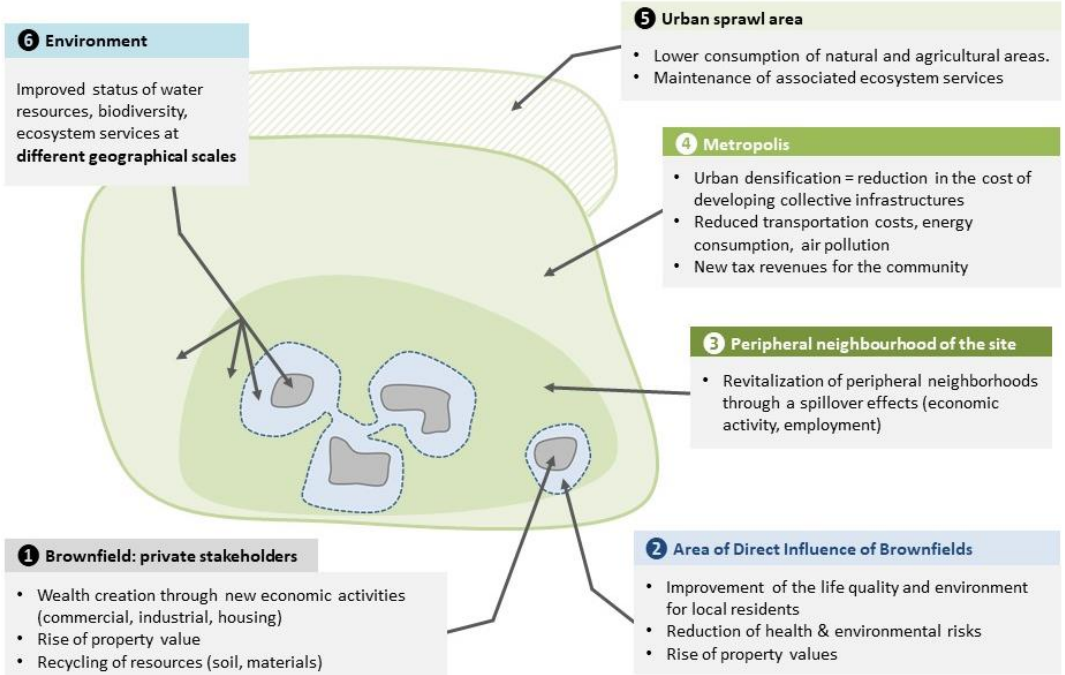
❻ Environment

Improved status of water resources, biodiversity, ecosystem services at **different geographical scales**

❺ Urban sprawl area

• Lower consumption of natural and agricultural areas.
• Maintenance of associated ecosystem services

❹ Metropolis

• Urban densification = reduction in the cost of developing collective infrastructures
• Reduced transportation costs, energy consumption, air pollution
• New tax revenues for the community

❸ Peripheral neighbourhood of the site

• Revitalization of peripheral neighborhoods through a spillover effects (economic activity, employment)

❶ Brownfield: private stakeholders

• Wealth creation through new economic activities (commercial, industrial, housing)
• Rise of property value
• Recycling of resources (soil, materials)

❷ Area of Direct Influence of Brownfields

• Improvement of the life quality and environment for local residents
• Reduction of health & environmental risks
• Rise of property values